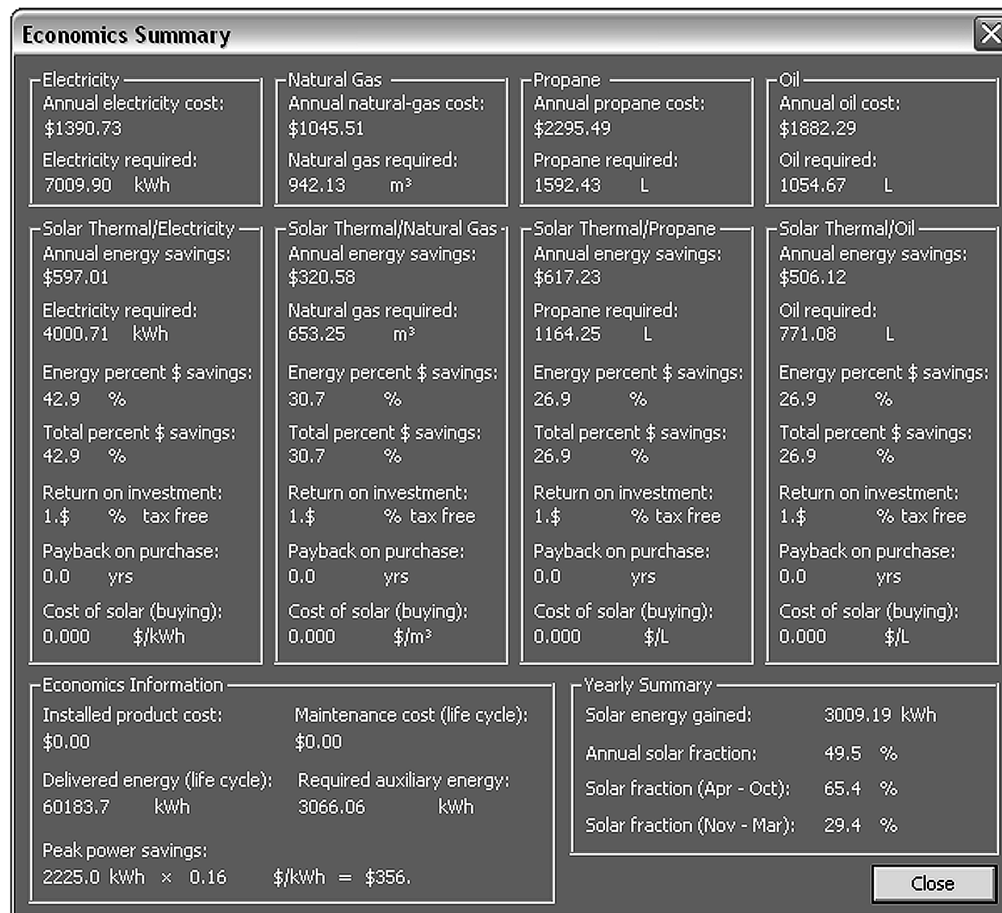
Economics Summary

Electricity
Annual electricity cost:
\$1390.73
Electricity required:
7009.90 kWh

Natural Gas
Annual natural-gas cost:
\$1045.51
Natural gas required:
942.13 m³

Propane
Annual propane cost:
\$2295.49
Propane required:
1592.43 L

Oil
Annual oil cost:
\$1882.29
Oil required:
1054.67 L

Solar Thermal/Electricity
Annual energy savings:
\$597.01
Electricity required:
4000.71 kWh
Energy percent \$ savings:
42.9 %
Total percent \$ savings:
42.9 %
Return on investment:
1.\$ % tax free
Payback on purchase:
0.0 yrs
Cost of solar (buying):
0.000 \$/kWh

Solar Thermal/Natural Gas
Annual energy savings:
\$320.58
Natural gas required:
653.25 m³
Energy percent \$ savings:
30.7 %
Total percent \$ savings:
30.7 %
Return on investment:
1.\$ % tax free
Payback on purchase:
0.0 yrs
Cost of solar (buying):
0.000 \$/m³

Solar Thermal/Propane
Annual energy savings:
\$617.23
Propane required:
1164.25 L
Energy percent \$ savings:
26.9 %
Total percent \$ savings:
26.9 %
Return on investment:
1.\$ % tax free
Payback on purchase:
0.0 yrs
Cost of solar (buying):
0.000 \$/L

Solar Thermal/Oil
Annual energy savings:
\$506.12
Oil required:
771.08 L
Energy percent \$ savings:
26.9 %
Total percent \$ savings:
26.9 %
Return on investment:
1.\$ % tax free
Payback on purchase:
0.0 yrs
Cost of solar (buying):
0.000 \$/L

Economics Information
Installed product cost:
\$0.00
Maintenance cost (life cycle):
\$0.00
Delivered energy (life cycle):
60183.7 kWh
Required auxiliary energy:
3066.06 kWh
Peak power savings:
2225.0 kWh × 0.16 \$/kWh = \$356.

Yearly Summary
Solar energy gained: 3009.19 kWh
Annual solar fraction: 49.5 %
Solar fraction (Apr - Oct): 65.4 %
Solar fraction (Nov - Mar): 29.4 %

Close